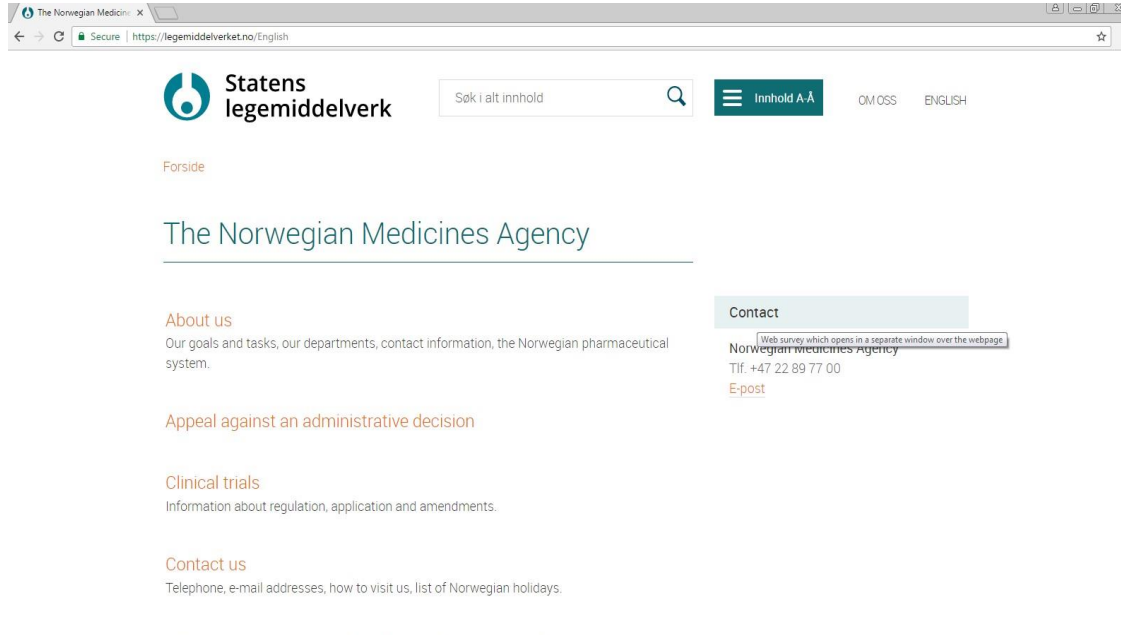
The Norwegian Medicine ×

Secure | https://legemiddelverket.no/English

Statens legemiddelverk

Søk i alt innhold

Innhold A-Å

OM OSS

ENGLISH

Forside

The Norwegian Medicines Agency

About us

Our goals and tasks, our departments, contact information, the Norwegian pharmaceutical system.

Appeal against an administrative decision

Clinical trials

Information about regulation, application and amendments.

Contact us

Telephone, e-mail addresses, how to visit us, list of Norwegian holidays.

Contact

Web survey which opens in a separate window over the webpage

Norwegian Medicines Agency

Tlf. +47 22 89 77 00

E-post